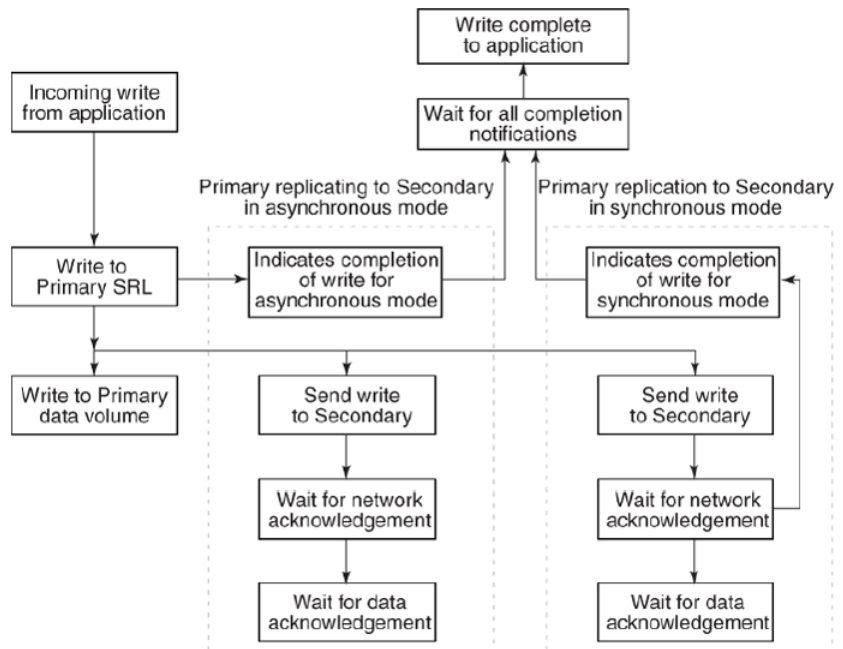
Write complete to application

Incoming write from application

Wait for all completion notifications

Primary replicating to Secondary in asynchronous mode

Primary replication to Secondary in synchronous mode

Write to Primary SRL

Indicates completion of write for asynchronous mode

Indicates completion of write for synchronous mode

Write to Primary data volume

Send write to Secondary

Send write to Secondary

Wait for network acknowledgement

Wait for network acknowledgement

Wait for data acknowledgement

Wait for data acknowledgement